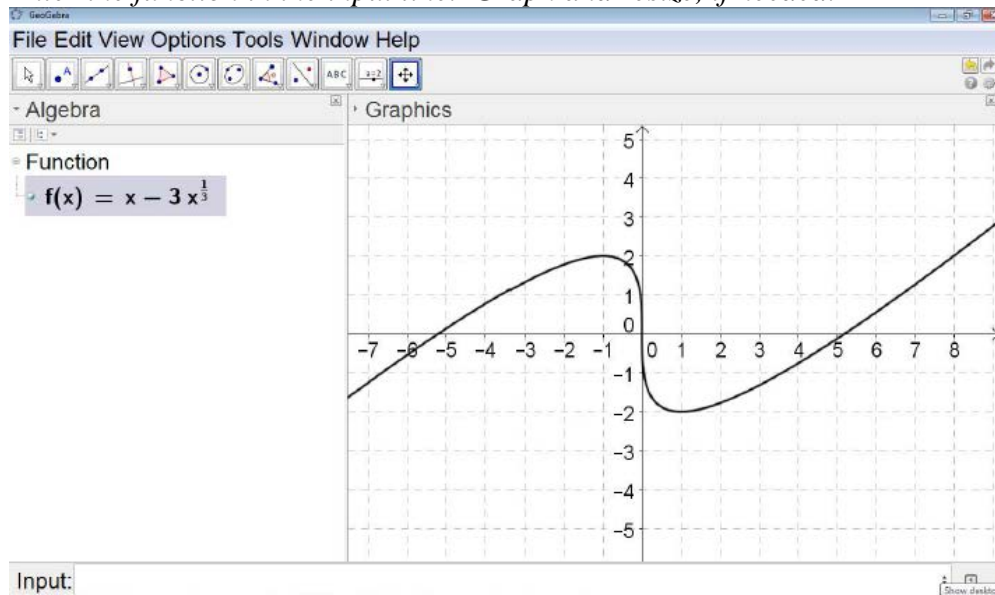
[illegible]

GeoGebra

File Edit View Options Tools Window Help

ABC

Algebra

Graphics

Function

$f(x) = x - 3x^{\frac{1}{3}}$

5
4
3
2
1
0
-1
-2
-3
-4
-5

-7 -6 -5 -4 -3 -2 -1 0 1 2 3 4 5 6 7 8

Input:

Show desktop